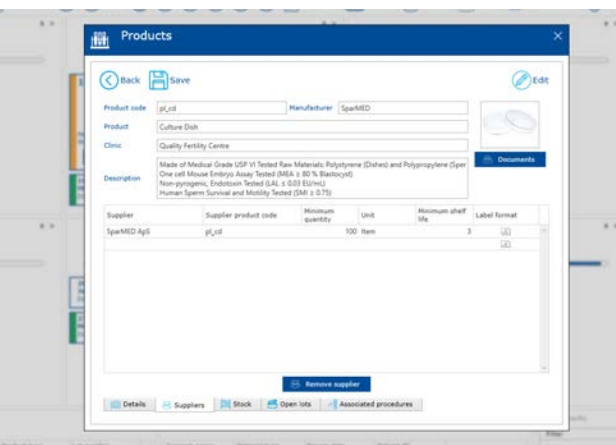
Products

Back Save

Edit

Product code pl_cd

Manufacturer SparMED

Product Culture Dish

Clinic Quality Fertility Centre

Description Made of Medical Grade USP VI Tested Raw Materials: Polystyrene (Dishes) and Polypropylene (Sper One cell Mouse Embryo Assay Tested (MEA ≥ 80 % Blastocyst) Non-pyrogenic, Endotoxin Tested (LAL ≤ 0.03 EU/mL) Human Sperm Survival and Motility Tested (SMI ≥ 0.75)

Documents

| Supplier | Supplier product code | Minimum quantity | Unit | Minimum shelf life | Label format |
|---|---|---|---|---|---|
| SparMED ApS | pl_cd | 100 | Item | 3 | |
| | | | | | |

Remove supplier

Details | Suppliers | Stock | Open lots | Associated procedures